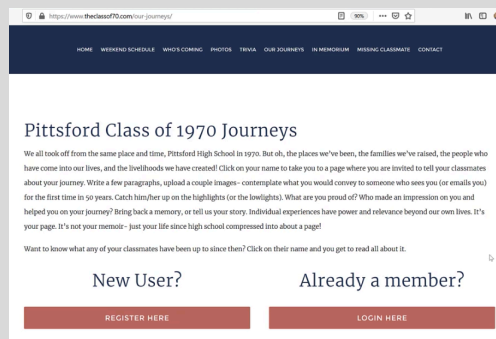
https://www.theclassof70.com/our-journeys/

90%

HOME WEEKEND SCHEDULE WHO'S COMING PHOTOS TRIVIA OUR JOURNEYS IN MEMORIUM MISSING CLASSMATE CONTACT

Pittsford Class of 1970 Journeys

We all took off from the same place and time, Pittsford High School in 1970. But oh, the places we've been, the families we've raised, the people who have come into our lives, and the livelihoods we have created! Click on your name to take you to a page where you are invited to tell your classmates about your journey. Write a few paragraphs, upload a couple images- contemplate what you would convey to someone who sees you (or emails you) for the first time in 50 years. Catch him/her up on the highlights (or the lowlights). What are you proud of? Who made an impression on you and helped you on your journey? Bring back a memory, or tell us your story. Individual experiences have power and relevance beyond our own lives. It's your page. It's not your memoir- just your life since high school compressed into about a page!

Want to know what any of your classmates have been up to since then? Click on their name and you get to read all about it.

New User?

REGISTER HERE

Already a member?

LOGIN HERE